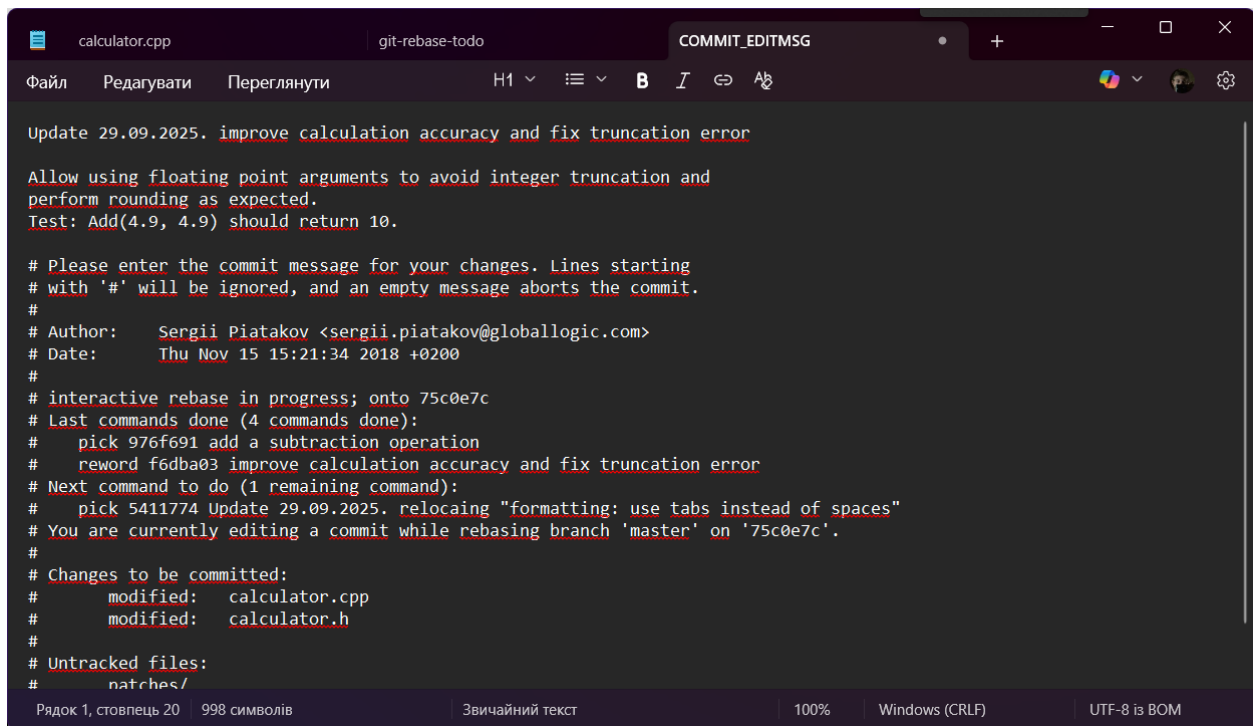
calculator.cpp git-rebase-todo COMMIT_EDITMSG • +

Файл Редагувати Переглянути H1 B I

Update 29.09.2025. improve calculation accuracy and fix truncation error

Allow using floating point arguments to avoid integer truncation and
perform rounding as expected.
Test: Add(4.9, 4.9) should return 10.

# Please enter the commit message for your changes. Lines starting
# with '#' will be ignored, and an empty message aborts the commit.
#
# Author:    Sergii Piatakov <sergii.piatakov@globallogic.com>
# Date:      Thu Nov 15 15:21:34 2018 +0200
#
# interactive rebase in progress; onto 75c0e7c
# Last commands done (4 commands done):
#    pick 976f691 add a subtraction operation
#    reword f6dba03 improve calculation accuracy and fix truncation error
# Next command to do (1 remaining command):
#    pick 5411774 Update 29.09.2025. relocaing "formatting: use tabs instead of spaces"
# You are currently editing a commit while rebasing branch 'master' on '75c0e7c'.
#
# Changes to be committed:
#       modified:   calculator.cpp
#       modified:   calculator.h
#
# Untracked files:
#       patches/

Рядок 1, стовпець 20 998 символів Звичайний текст 100% Windows (CRLF) UTF-8 із BOM